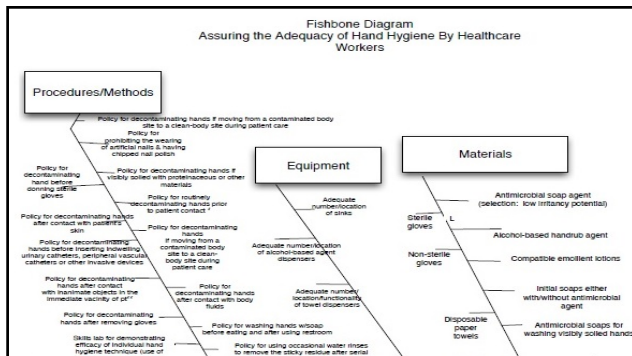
Fishbone Diagram
Assuring the Adequacy of Hand Hygiene By Healthcare Workers

Procedures/Methods

Policy for decontaminating hands if moving from a contaminated body site to a clean-body site during patient care

Policy for prohibiting the wearing of artificial nails & having chipped nail polish

Policy for decontaminating hand before donning sterile gloves

Policy for decontaminating hands if visibly soiled with proteinaceous or other materials

Policy for routinely decontaminating hands prior to patient contact *

Policy for decontaminating hands after contact with patient's skin

Policy for decontaminating hands if moving from a contaminated body site to a clean-body site during patient care

Policy for decontaminating hands before inserting indwelling urinary catheters, peripheral vascular catheters or other invasive devices

Policy for decontaminating hands after contact with inanimate objects in the immediate vacinity of pt**

Policy for decontaminating hands after contact with body fluids

Policy for decontaminating hands after removing gloves

Policy for washing hands w/soap before eating and after using restroom

Skills lab for demonstrating efficacy of individual hand hygiene technique (use of

Policy for using occasional water rinses to remove the sticky residue after serial

Equipment

Adequate number/location of sinks

Adequate number/location of alcohol-based agent dispensers

Adequate number/ location/functionality of towel dispensers

Materials

Antimicrobial soap agent (selection: low irritancy potential)

Sterile gloves

L

Alcohol-based handrub agent

Non-sterile gloves

Compatible emollient lotions

Initial soaps either with/without antimicrobial agent

Disposable paper towels

Antimicrobial soaps for washing visibly soiled hands